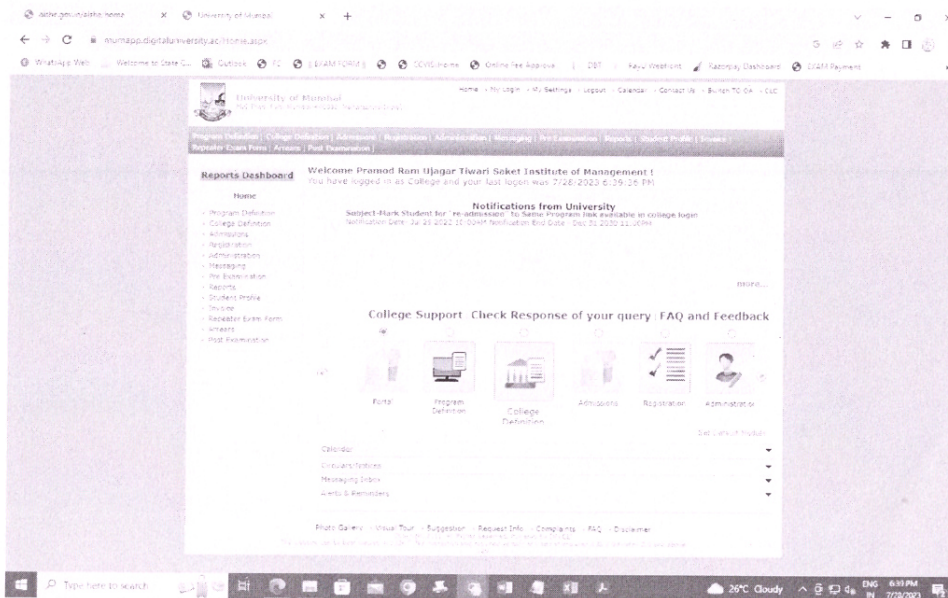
aishe.gov.in/aishe/home | University of Mumbai

mumapp.digitaluniversity.ac/Home.aspx

WhatsApp Web | Welcome to State C... | Outlook | ELEARN FORMS | CEVIG Home | Online Fee Approve | DBT | Kayu Weathers | Razorpay Dashboard | EXAM Payment

University of Mumbai

Home | My Login | My Settings | Logout | Calendar | Contact Us | Switch TO OA | CoC

Program Definition | College Definition | Admissions | Registration | Administration | Messaging | Pre Examination | Reports | Student Profile | Invoice | Repeater Exam Form | Arrears | Post Examination |

Reports Dashboard

Home

- Program Definition
- College Definition
- Admissions
- Registration
- Administration
- Messaging
- Pre Examination
- Reports
- Student Profile
- Invoice
- Repeater Exam Form
- Arrears
- Post Examination

Welcome Pramod Ram Ujagar Tiwari Saket Institute of Management !
You have logged in as College and your last logon was 7/28/2023 6:39:36 PM

Notifications from University
Subject-Mark Student for "re-admission" to Same Program link available in college login
Notification Date : Jul 31 2023 10:00AM Notification End Date : Dec 31 2030 11:00PM

more...

College Support Check Response of your query FAQ and Feedback

Portal | Program Definition | College Definition | Admissions | Registration | Administration

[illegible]

Calendar

Circulars/Notices

Messaging Inbox

Alerts & Reminders

Photo Gallery | Virtual Tour | Suggestion | Request Info | Complaints | FAQ | Disclaimer

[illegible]

Type here to search

26°C Cloudy ENG IN 6:39 PM 7/28/2023